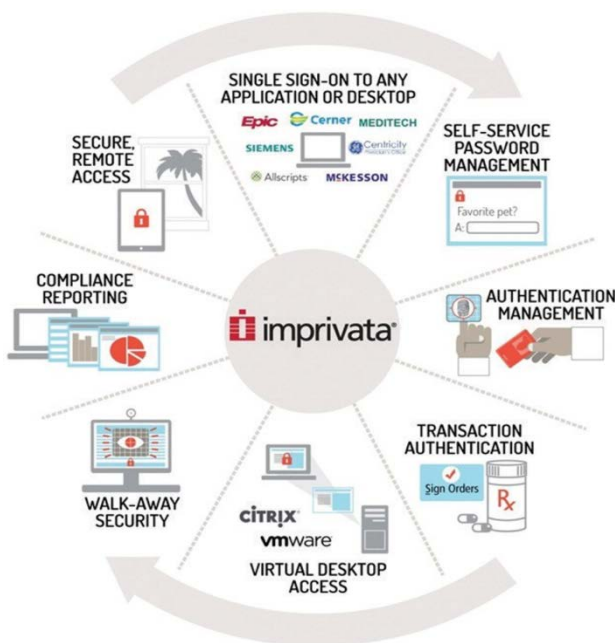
SINGLE SIGN-ON TO ANY APPLICATION OR DESKTOP

Epic

Cerner

MEDITECH

SIEMENS

Centricity

Allscripts

MCKESSON

SELF-SERVICE PASSWORD MANAGEMENT

Favorite pet?

A:

SECURE, REMOTE ACCESS

COMPLIANCE REPORTING

imprivata

AUTHENTICATION MANAGEMENT

TRANSACTION AUTHENTICATION

Sign Orders

Rx

WALK-AWAY SECURITY

CITRIX

vmware

VIRTUAL DESKTOP ACCESS